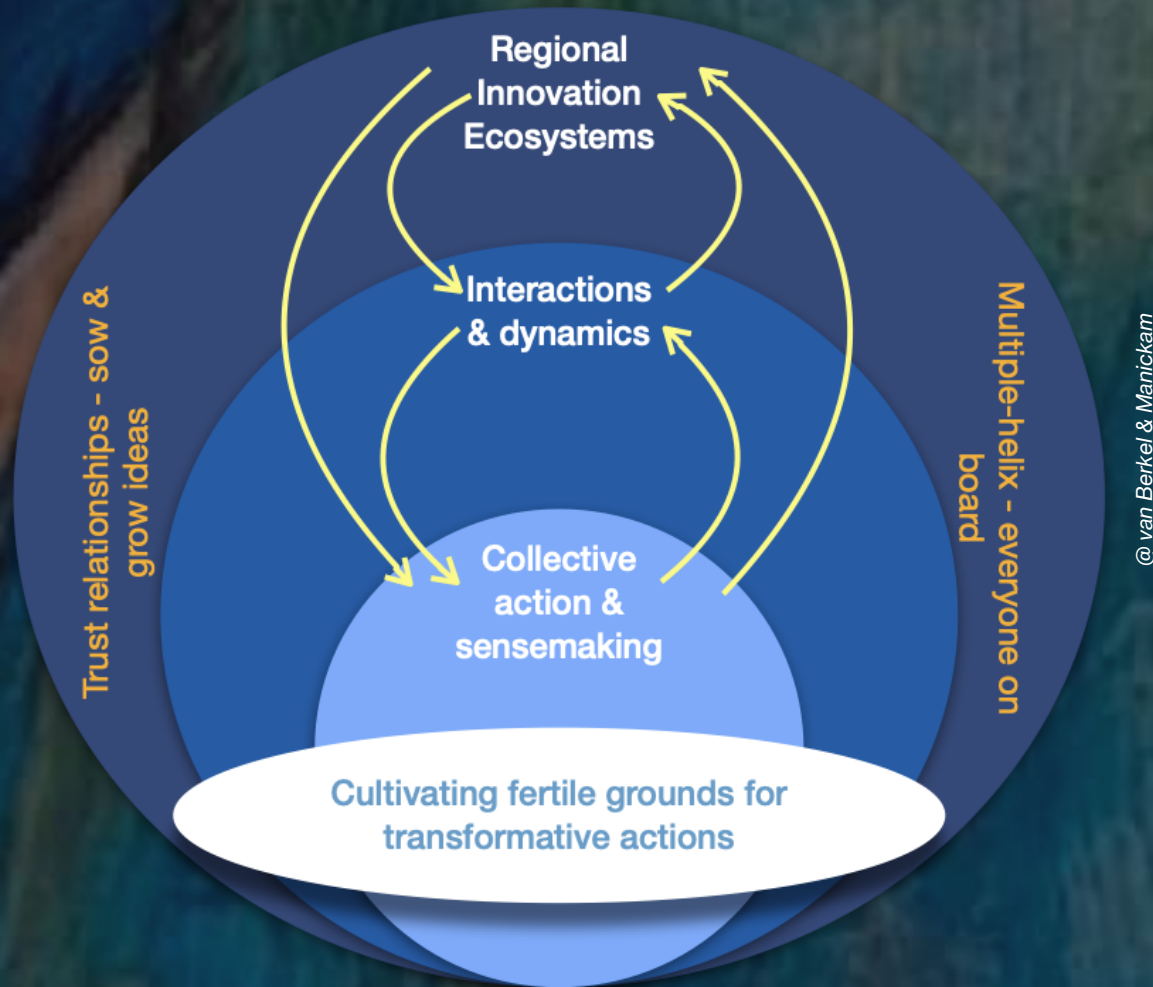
Regional Innovation Ecosystems

Interactions & dynamics

Collective action & sensemaking

Cultivating fertile grounds for transformative actions

Trust relationships - sow & grow ideas

Multiple-helix - everyone on board

@ van Berkel & Manickam